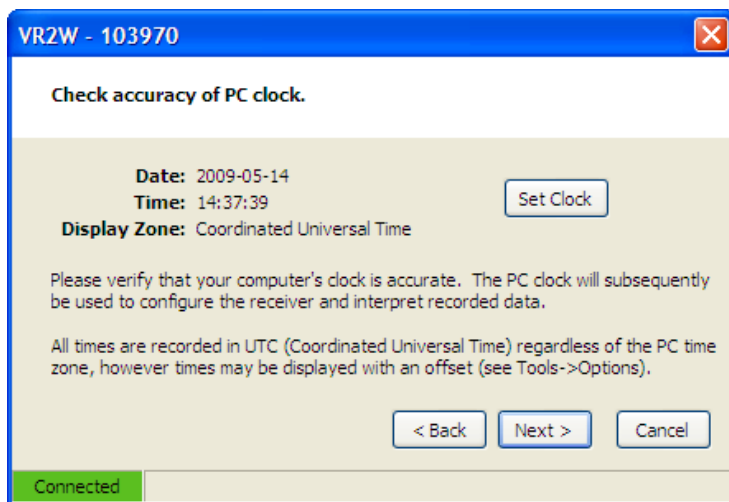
VR2W - 103970

Check accuracy of PC clock.

Date: 2009-05-14
Time: 14:37:39
Display Zone: Coordinated Universal Time

Set Clock

Please verify that your computer's clock is accurate. The PC clock will subsequently be used to configure the receiver and interpret recorded data.

All times are recorded in UTC (Coordinated Universal Time) regardless of the PC time zone, however times may be displayed with an offset (see Tools->Options).

< Back
Next >
Cancel

Connected